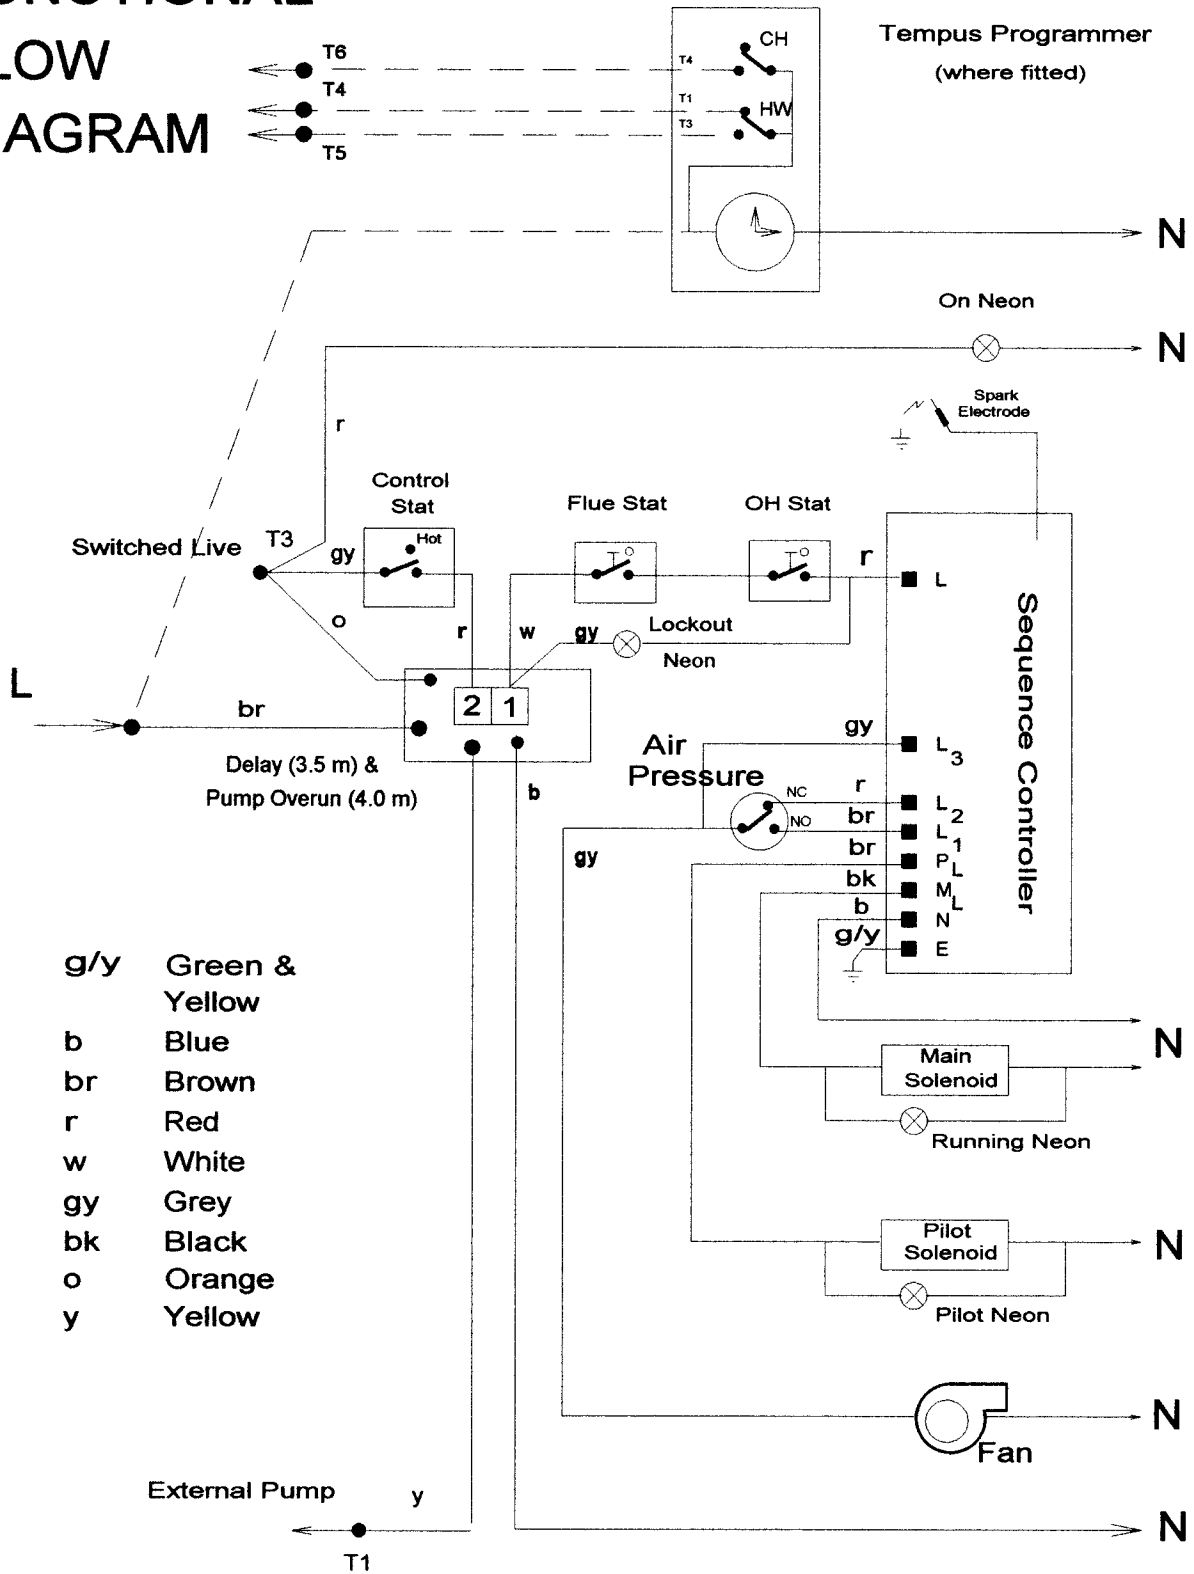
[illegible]NCTIONAL
LOW
AGRAM

T6
T4
T5

T4
T1
T3
CH
HW

Tempus Programmer
(where fitted)

N

On Neon
N

Spark
Electrode

r

Control
Stat
Hot

Flue Stat

OH Stat

Switched Live
T3
gy
o
r
w
gy
Lockout
Neon
r
L

L
br
2
1
Delay (3.5 m) &
Pump Overrun (4.0 m)
b

Air
Pressure
NC
NO
gy
r
br
br
bk
b
g/y
$L_3$
$L_2$
$L_1$
$P_L$
$M_L$
N
E

Sequence Controller

gy

N

Main
Solenoid
Running Neon

N

Pilot
Solenoid
Pilot Neon

N
Fan

g/y Green & Yellow
b Blue
br Brown
r Red
w White
gy Grey
bk Black
o Orange
y Yellow

External Pump
y
T1
N